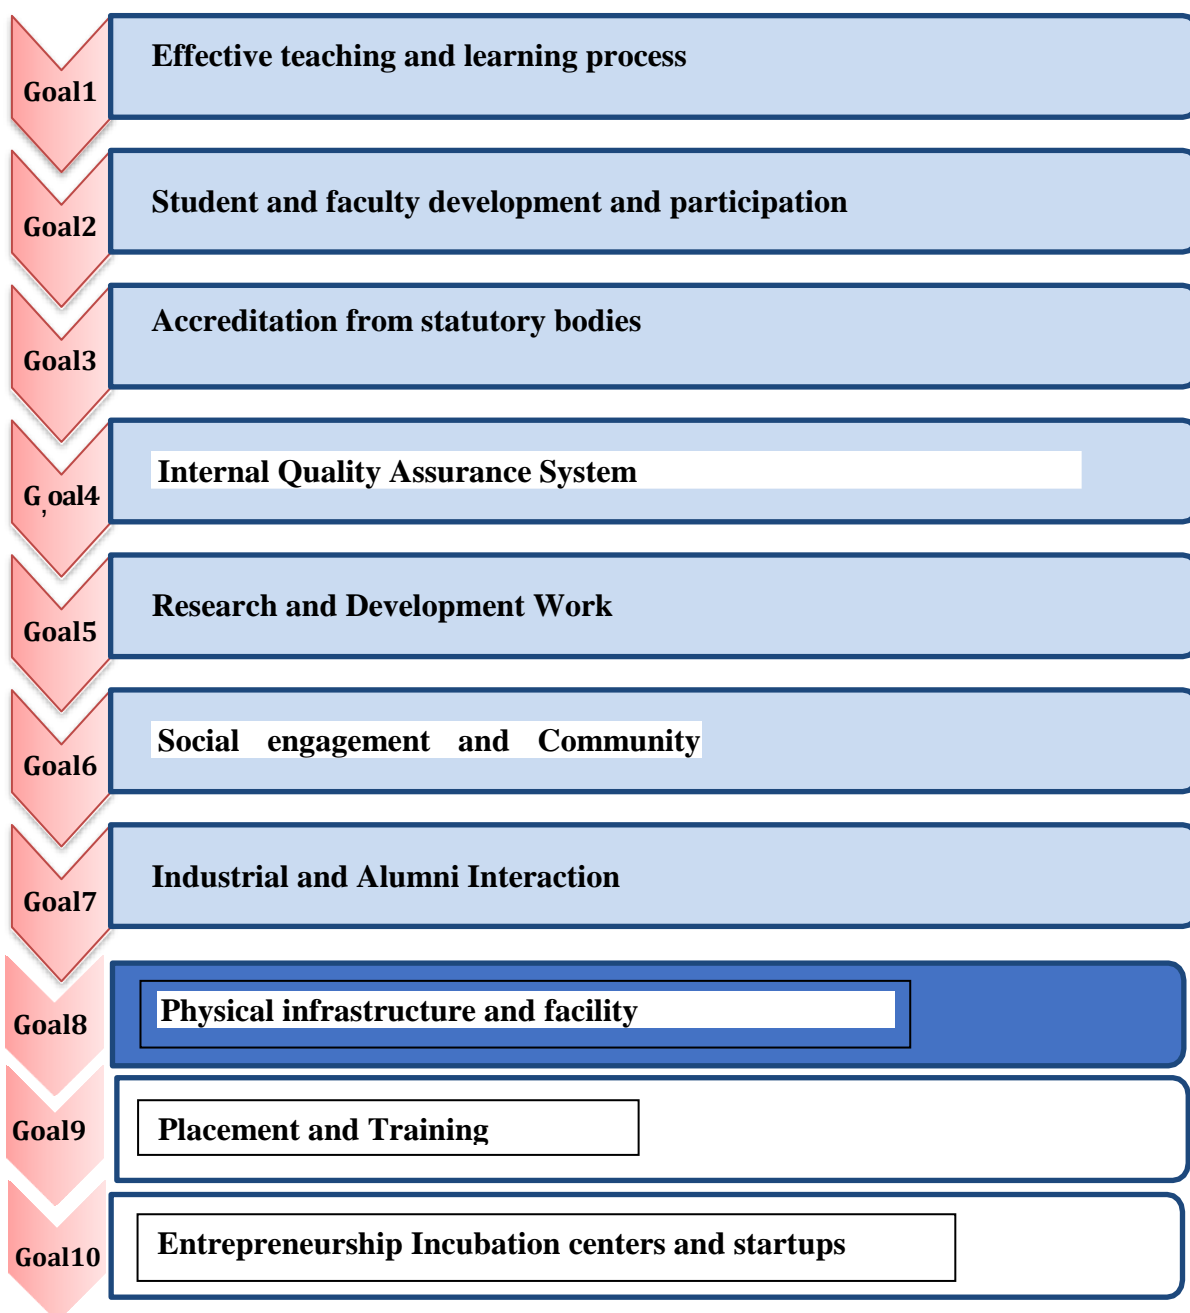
Goal1
Effective teaching and learning process

Goal2
Student and faculty development and participation

Goal3
Accreditation from statutory bodies

G,oal4
Internal Quality Assurance System

Goal5
Research and Development Work

Goal6
Social engagement and Community

Goal7
Industrial and Alumni Interaction

Goal8
Physical infrastructure and facility

Goal9
Placement and Training

Goal10
Entrepreneurship Incubation centers and startups